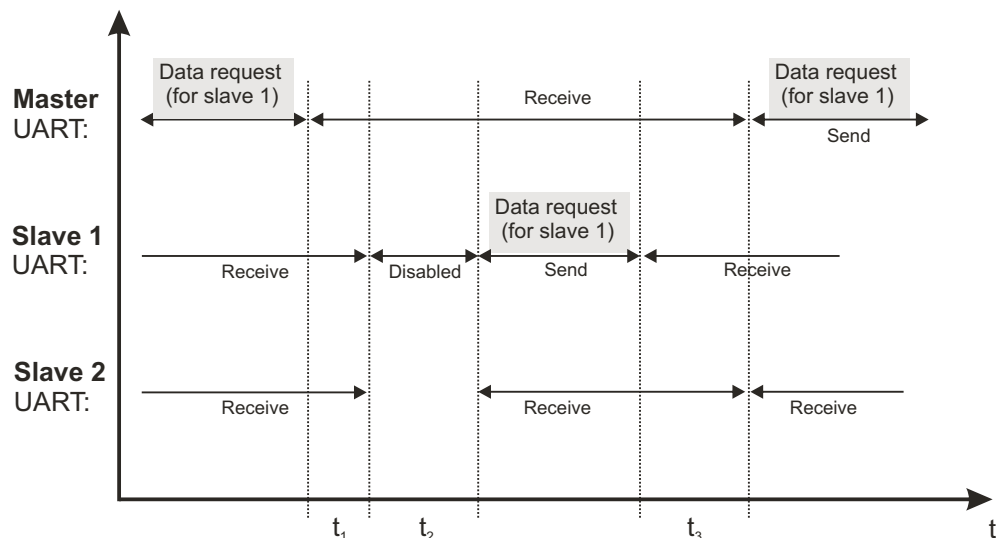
Master UART:

Data request (for slave 1)

Receive

Data request (for slave 1)

Send

Slave 1 UART:

Receive

Disabled

Data request (for slave 1)

Send

Receive

Slave 2 UART:

Receive

Receive

Receive

$t_1$ $t_2$ $t_3$ t